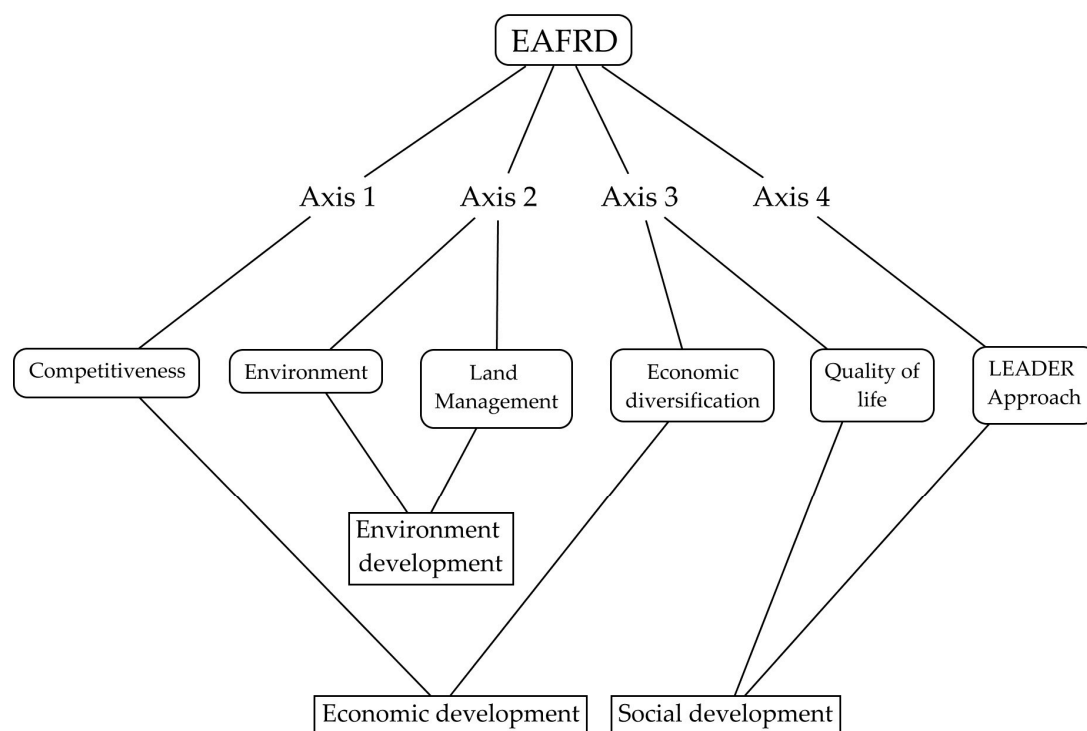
EAFRD

Axis 1
Axis 2
Axis 3
Axis 4

Competitiveness
Environment
Land Management
Economic diversification
Quality of life
LEADER Approach

Environment development

Economic development
Social development